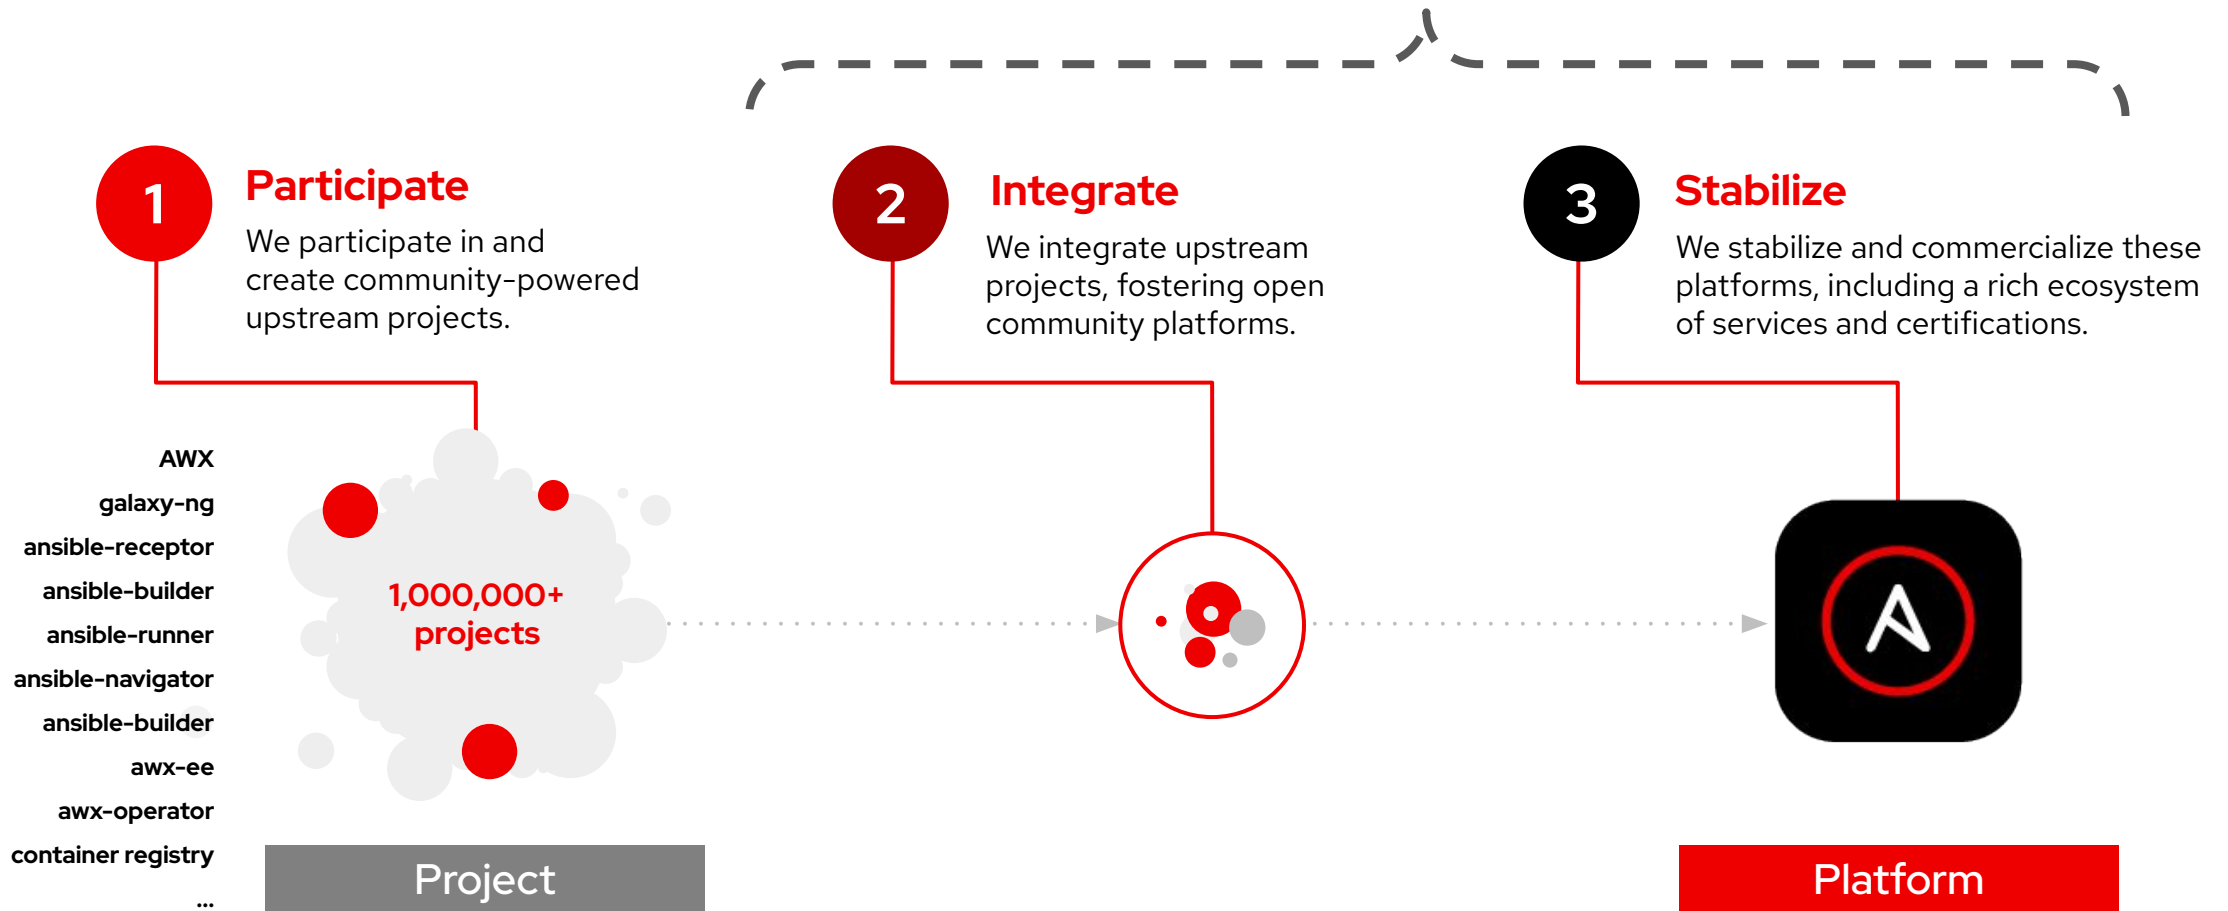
1

Participate

We participate in and create community-powered upstream projects.

2

Integrate

We integrate upstream projects, fostering open community platforms.

3

Stabilize

We stabilize and commercialize these platforms, including a rich ecosystem of services and certifications.

AWX
galaxy-ng
ansible-receptor
ansible-builder
ansible-runner
ansible-navigator
ansible-builder
awx-ee
awx-operator
container registry
...

1,000,000+ projects

Project

Platform